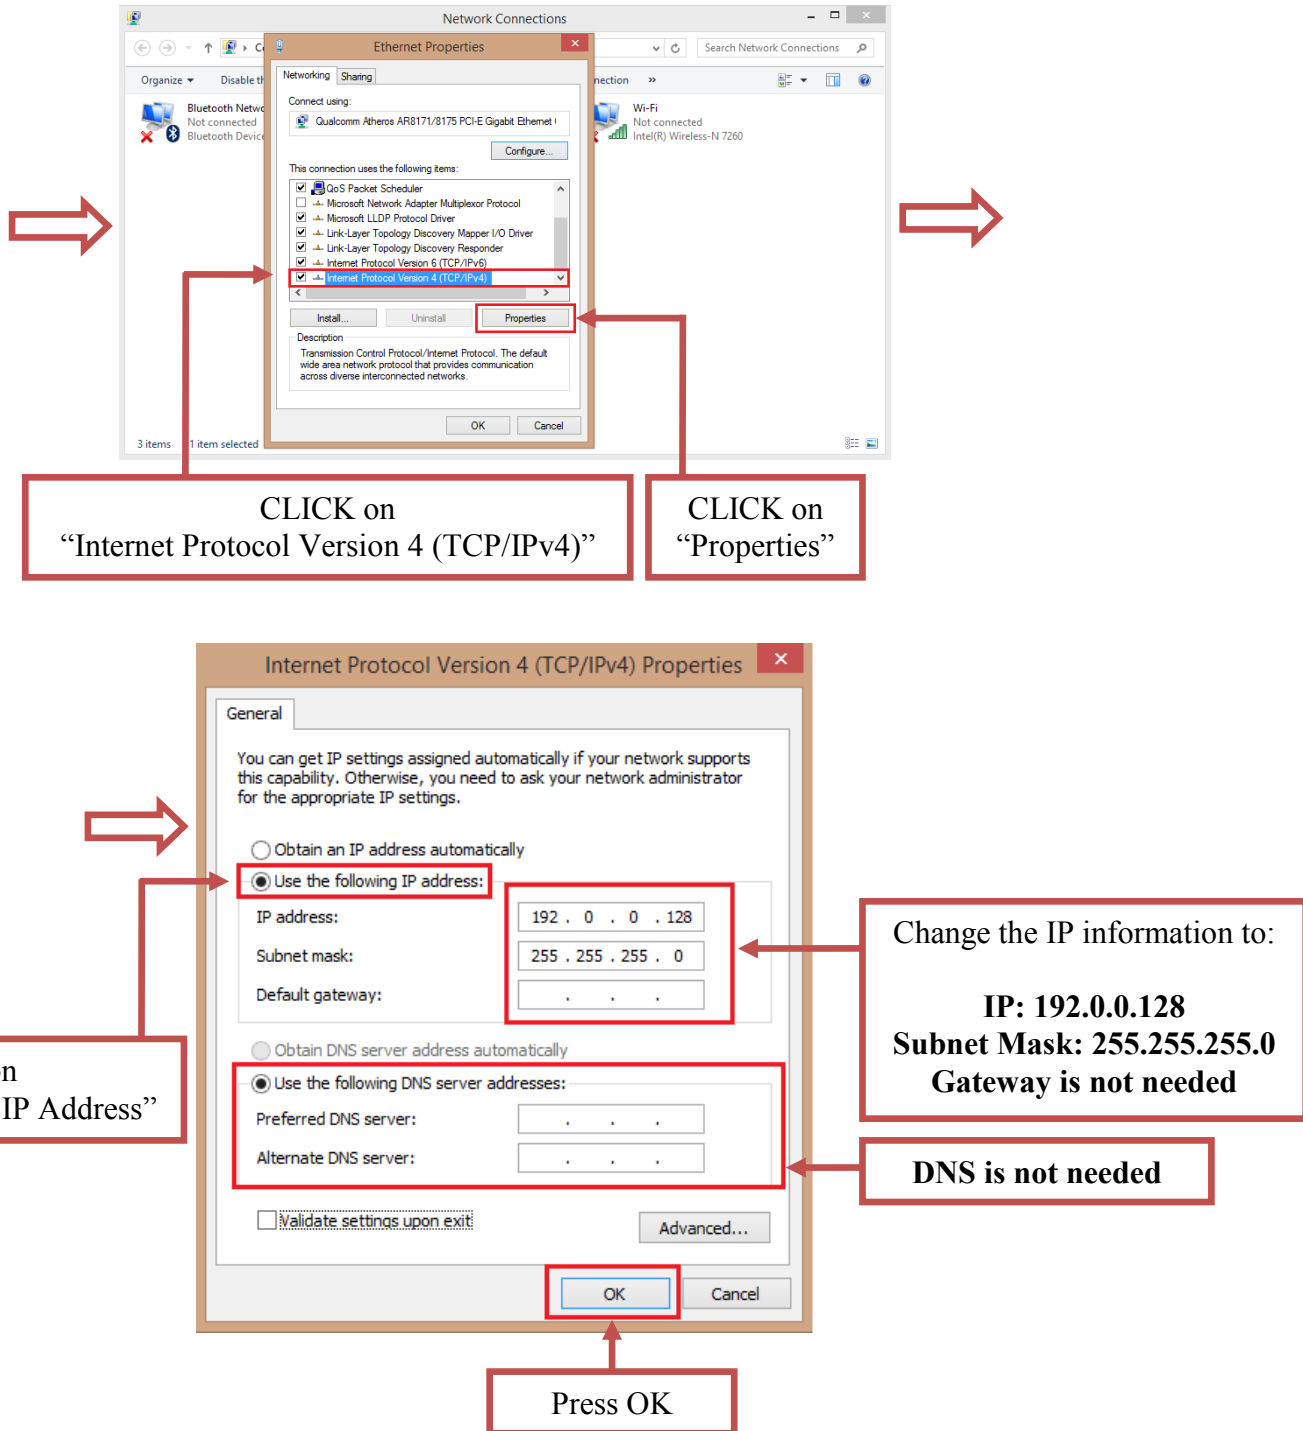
Network Connections

Search Network Connections

Organize ▾ Disable th

ection »

Bluetooth Netw
Not connected
Bluetooth Devic

Wi-Fi
Not connected
Intel(R) Wireless-N 7260

3 items 1 item selected

Ethernet Properties

Networking Sharing

Connect using:

Qualcomm Atheros AR8171/8175 PCI-E Gigabit Ethernet

Configure...

This connection uses the following items:

QoS Packet Scheduler
Microsoft Network Adapter Multiplexor Protocol
Microsoft LLDP Protocol Driver
Link-Layer Topology Discovery Mapper I/O Driver
Link-Layer Topology Discovery Responder
Internet Protocol Version 6 (TCP/IPv6)
Internet Protocol Version 4 (TCP/IPv4)

Install... Uninstall Properties

Description

Transmission Control Protocol/Internet Protocol. The default wide area network protocol that provides communication across diverse interconnected networks.

OK Cancel

CLICK on
“Internet Protocol Version 4 (TCP/IPv4)”

CLICK on
“Properties”

Internet Protocol Version 4 (TCP/IPv4) Properties

General

You can get IP settings assigned automatically if your network supports this capability. Otherwise, you need to ask your network administrator for the appropriate IP settings.

Obtain an IP address automatically

Use the following IP address:

IP address: 192 . 0 . 0 . 128

Subnet mask: 255 . 255 . 255 . 0

Default gateway: . . .

Obtain DNS server address automatically

Use the following DNS server addresses:

Preferred DNS server: . . .

Alternate DNS server: . . .

Validate settings upon exit

Advanced...

OK Cancel

n
IP Address”

Change the IP information to:

IP: 192.0.0.128
Subnet Mask: 255.255.255.0
Gateway is not needed

DNS is not needed

Press OK